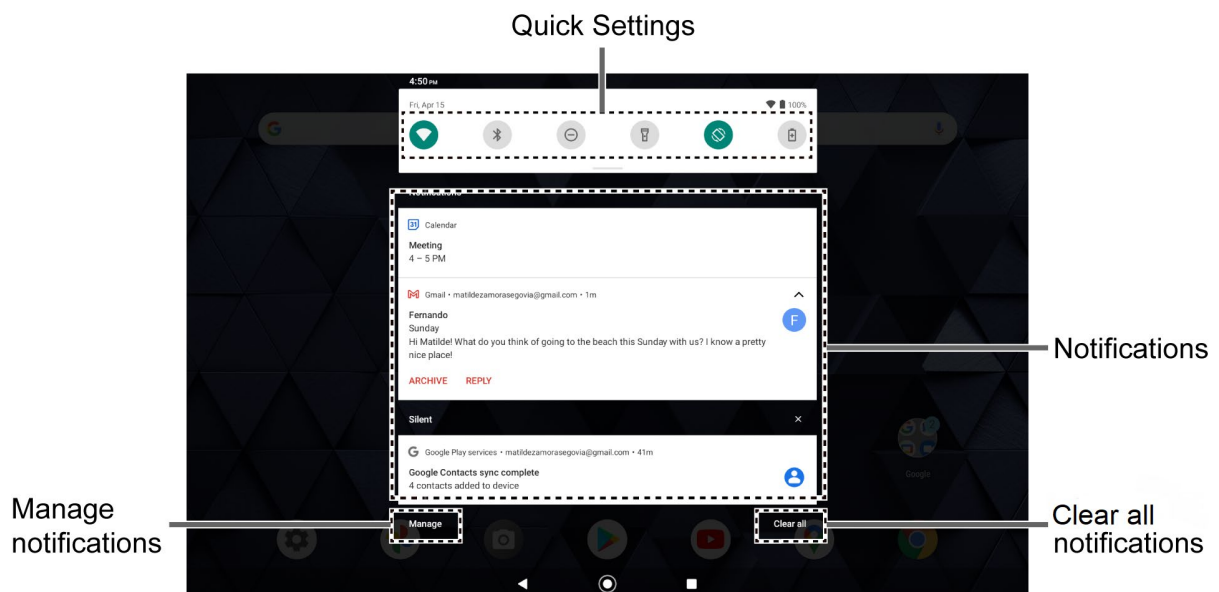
Quick Settings

4:50 PM

Fri, Apr 15

100%

Calendar

Meeting
4 – 5 PM

Gmail • matildezamorasegovia@gmail.com • 1m

Fernando
Sunday
Hi Matilde! What do you think of going to the beach this Sunday with us? I know a pretty nice place!

ARCHIVE REPLY

Silent

Google Play services • matildezamorasegovia@gmail.com • 41m

Google Contacts sync complete
4 contacts added to device

Google

Manage

Clear all

Notifications

Manage notifications

Clear all notifications